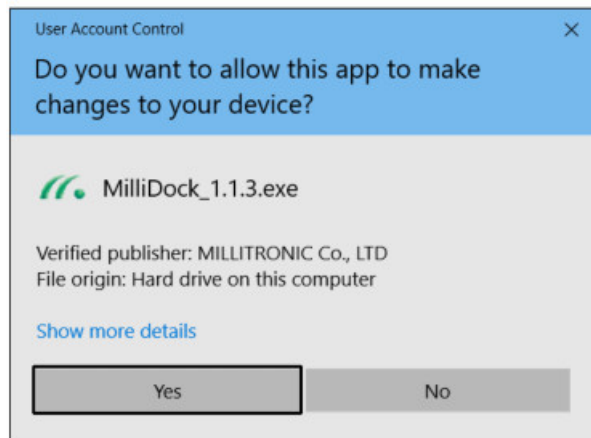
User Account Control

×

Do you want to allow this app to make changes to your device?

MilliDock_1.1.3.exe

Verified publisher: MILLITRONIC Co., LTD
File origin: Hard drive on this computer

Show more details

Yes

No